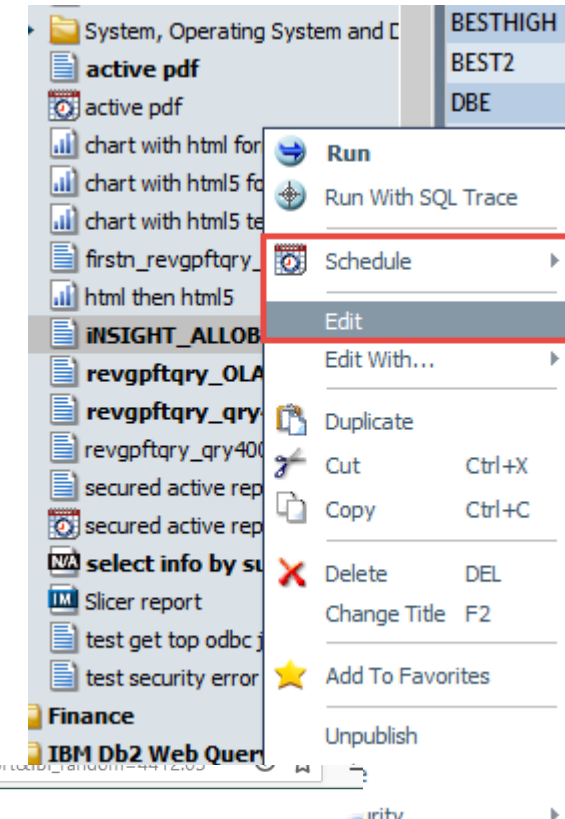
System, Operating System and D
active pdf
active pdf
chart with html for
chart with html5 fo
chart with html5 te
firstn_revgpftqry_
html then html5
iNSIGHT_ALLOB
revgpftqry_OLA
revgpftqry_qry
revgpftqry_qry400
secured active rep
secured active rep
select info by su
Slicer report
test get top odbc j
test security error
Finance
IBM Db2 Web Query

BESTHIGH
BEST2
DBE

Run
Run With SQL Trace
Schedule
Edit
Edit With...
Duplicate
Cut Ctrl+X
Copy Ctrl+C
Delete DEL
Change Title F2
Add To Favorites
Unpublish

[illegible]ibi_random=4412.05
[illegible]rity